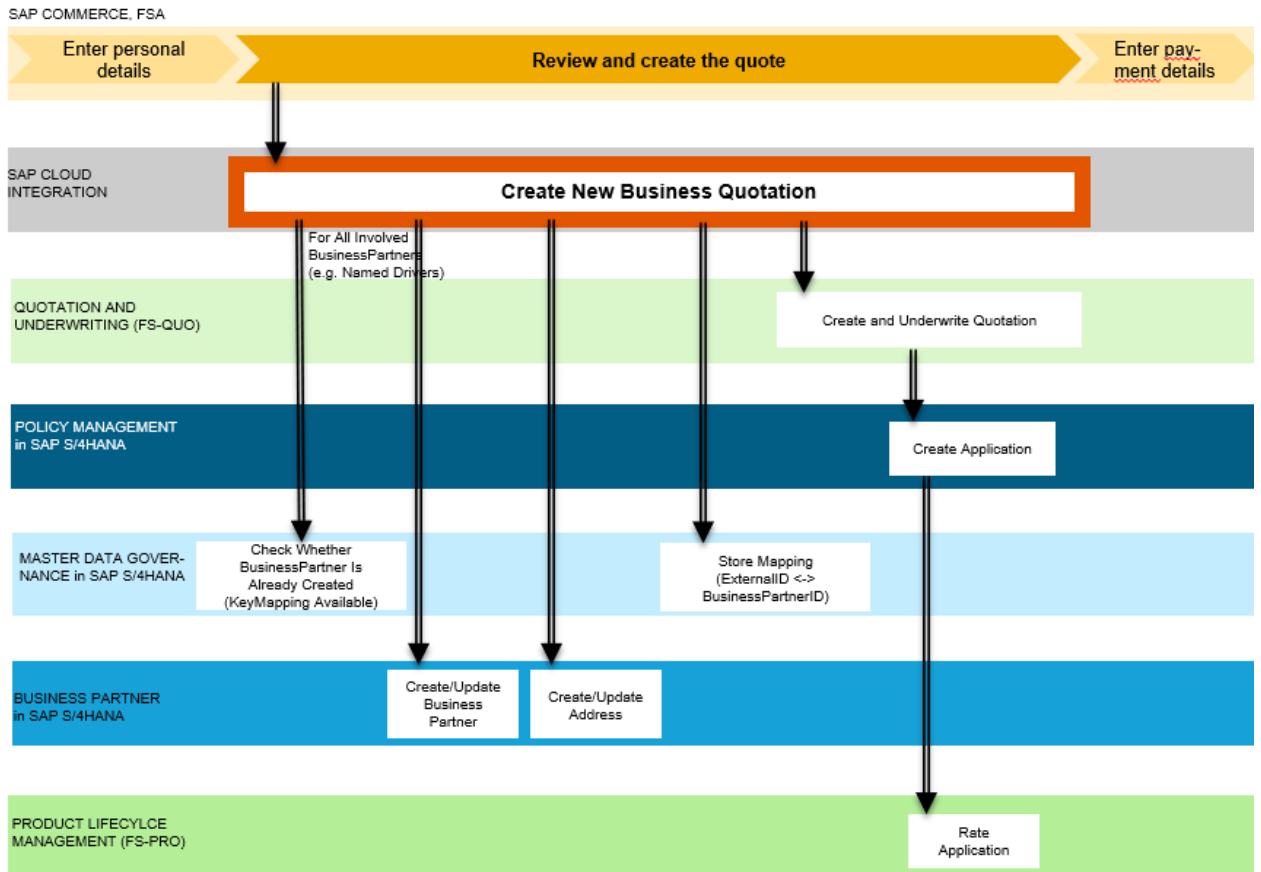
SAP COMMERCE, FSA

Enter personal details

Review and create the quote

Enter payment details

SAP CLOUD INTEGRATION

Create New Business Quotation

For All Involved BusinessPartners (e.g. Named Drivers)

QUOTATION AND UNDERWRITING (FS-QUO)

Create and Underwrite Quotation

POLICY MANAGEMENT in SAP S/4HANA

Create Application

MASTER DATA GOVERNANCE in SAP S/4HANA

Check Whether BusinessPartner Is Already Created (KeyMapping Available)

Store Mapping (ExternalID <-> BusinessPartnerID)

BUSINESS PARTNER in SAP S/4HANA

Create/Update Business Partner

Create/Update Address

PRODUCT LIFECYLCE MANAGEMENT (FS-PRO)

Rate Application